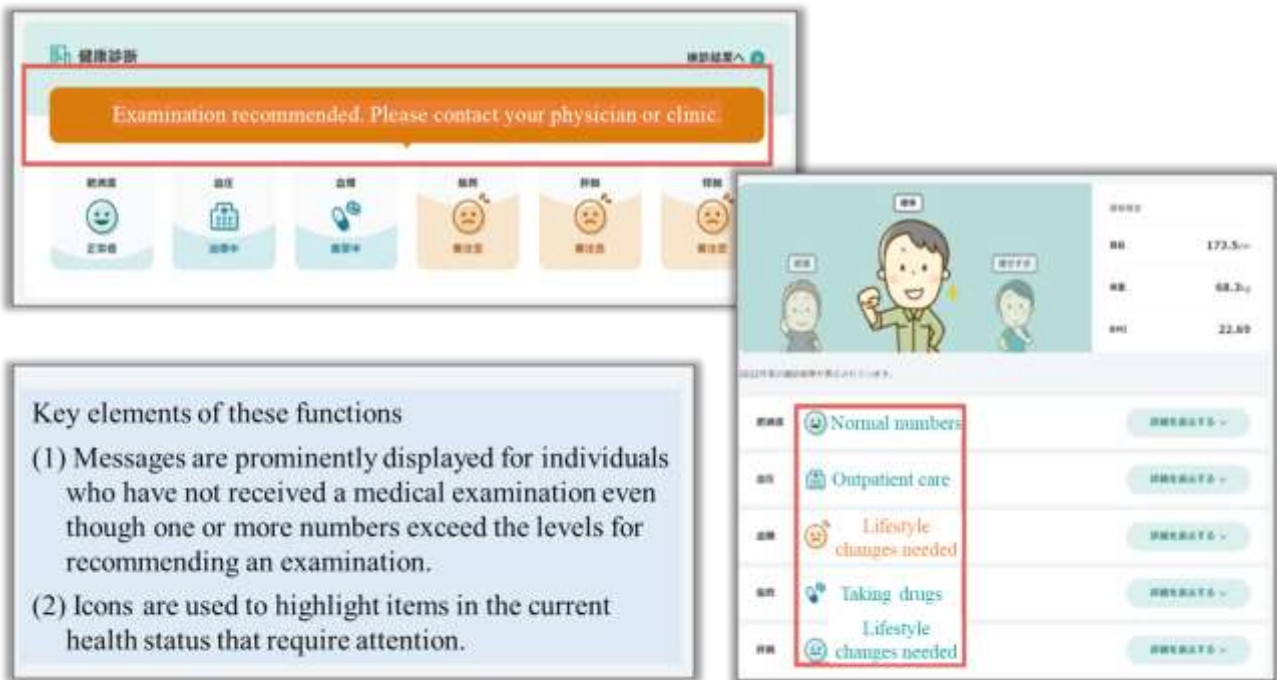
健康診断

健診結果へ

Examination recommended. Please contact your physician or clinic.

肥満度
正常値

血圧
治療中

血糖
服薬中

脂質
要注意

肝機能
要注意

腎機能
要注意

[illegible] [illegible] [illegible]

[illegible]
身長 173.5cm
体重 68.3kg
BMI 22.69

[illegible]

肥満度 Normal numbers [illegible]
血圧 Outpatient care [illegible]
血糖 Lifestyle changes needed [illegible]
脂質 Taking drugs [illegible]
肝機能 Lifestyle changes needed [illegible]

Key elements of these functions

(1) Messages are prominently displayed for individuals who have not received a medical examination even though one or more numbers exceed the levels for recommending an examination.

(2) Icons are used to highlight items in the current health status that require attention.